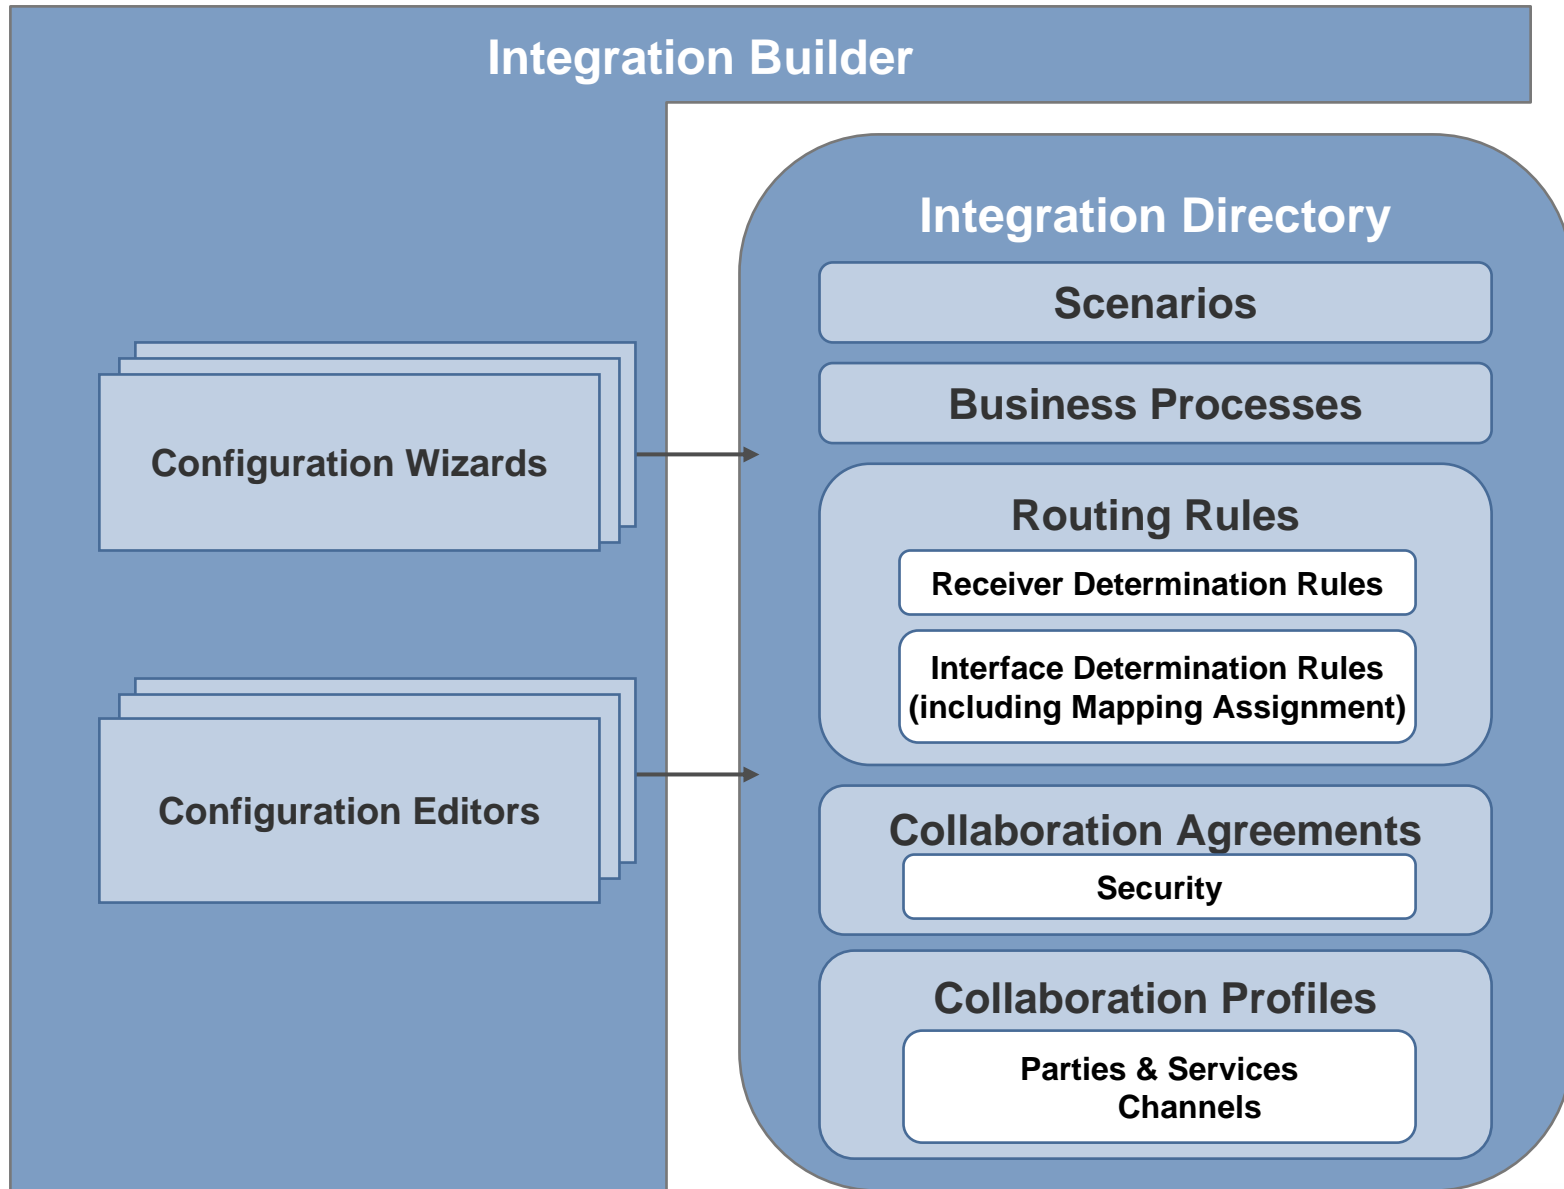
Integration Builder

Configuration Wizards

Configuration Editors

Integration Directory

Scenarios

Business Processes

Routing Rules

Receiver Determination Rules

Interface Determination Rules (including Mapping Assignment)

Collaboration Agreements

Security

Collaboration Profiles

Parties & Services Channels